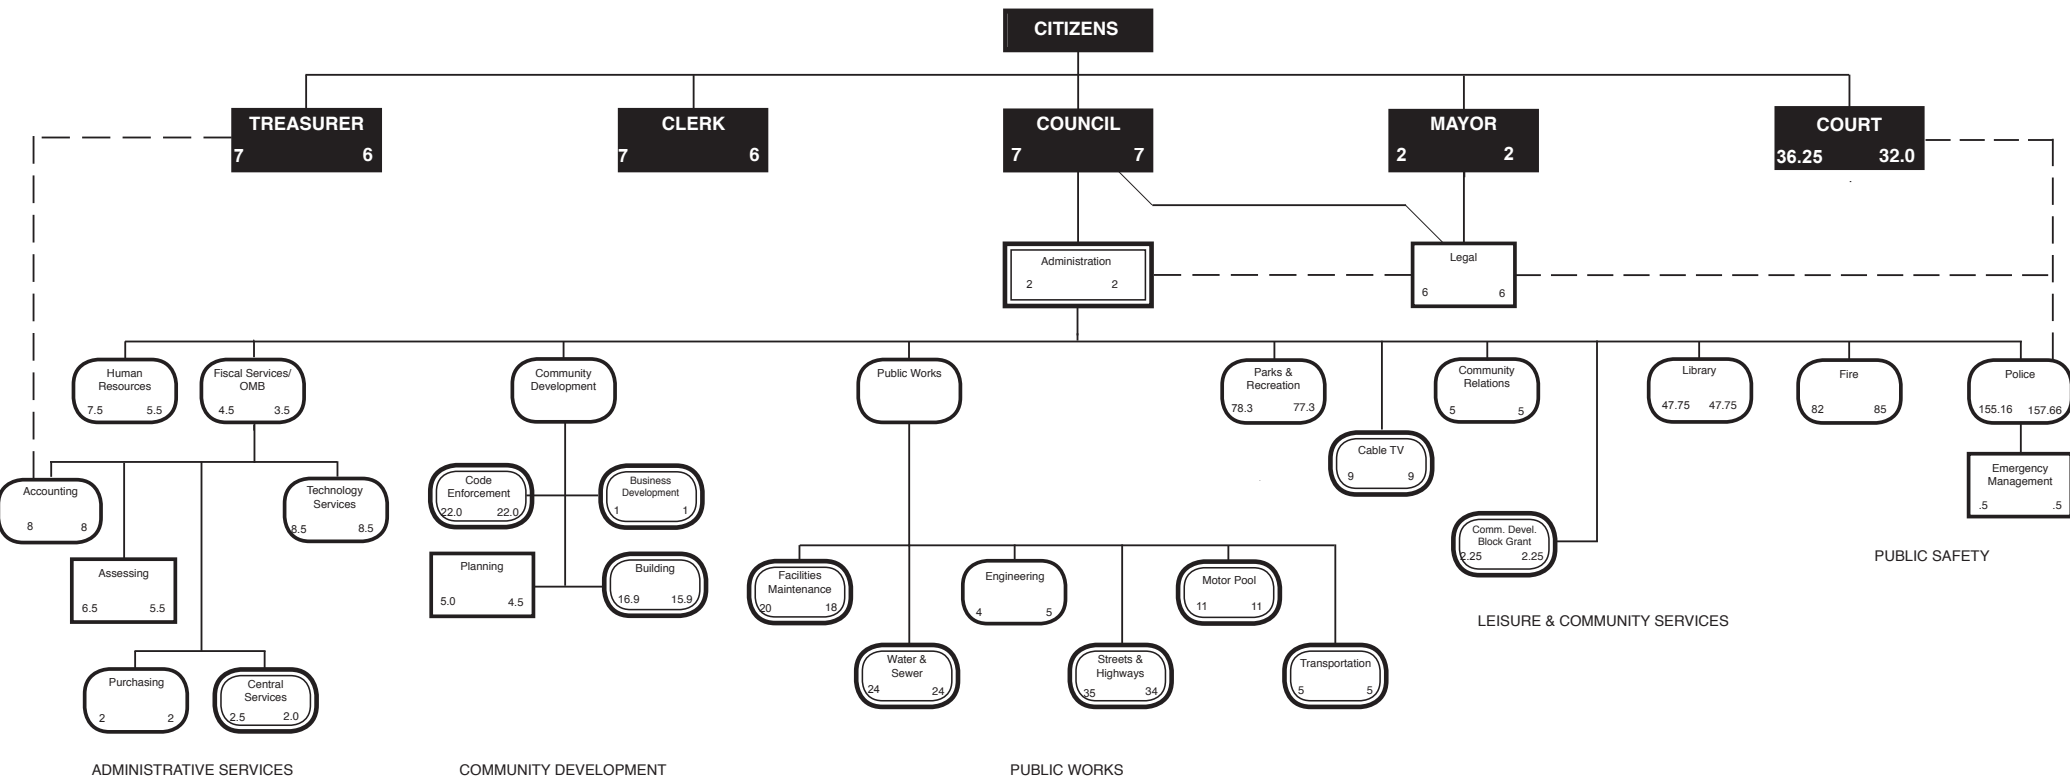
CITIZENS

TREASURER
7 6

CLERK
7 6

COUNCIL
7 7

MAYOR
2 2

COURT
36.25 32.0

Administration
2 2

Legal
6 6

Human Resources
7.5 5.5

Fiscal Services/ OMB
4.5 3.5

Community Development

Public Works

Parks & Recreation
78.3 77.3

Community Relations
5 5

Library
47.75 47.75

Fire
82 85

Police
155.16 157.66

Cable TV
9 9

Emergency Management
.5 .5

Accounting
8 8

Technology Services
8.5 8.5

Code Enforcement
22.0 22.0

Business Development
1 1

Comm. Devel. Block Grant
2.25 2.25

PUBLIC SAFETY

Assessing
6.5 5.5

Planning
5.0 4.5

Building
16.9 15.9

Facilities Maintenance
20 18

Engineering
4 5

Motor Pool
11 11

LEISURE & COMMUNITY SERVICES

Water & Sewer
24 24

Streets & Highways
35 34

Transportation
5 5

Purchasing
2 2

Central Services
2.5 2.0

ADMINISTRATIVE SERVICES

COMMUNITY DEVELOPMENT

PUBLIC WORKS